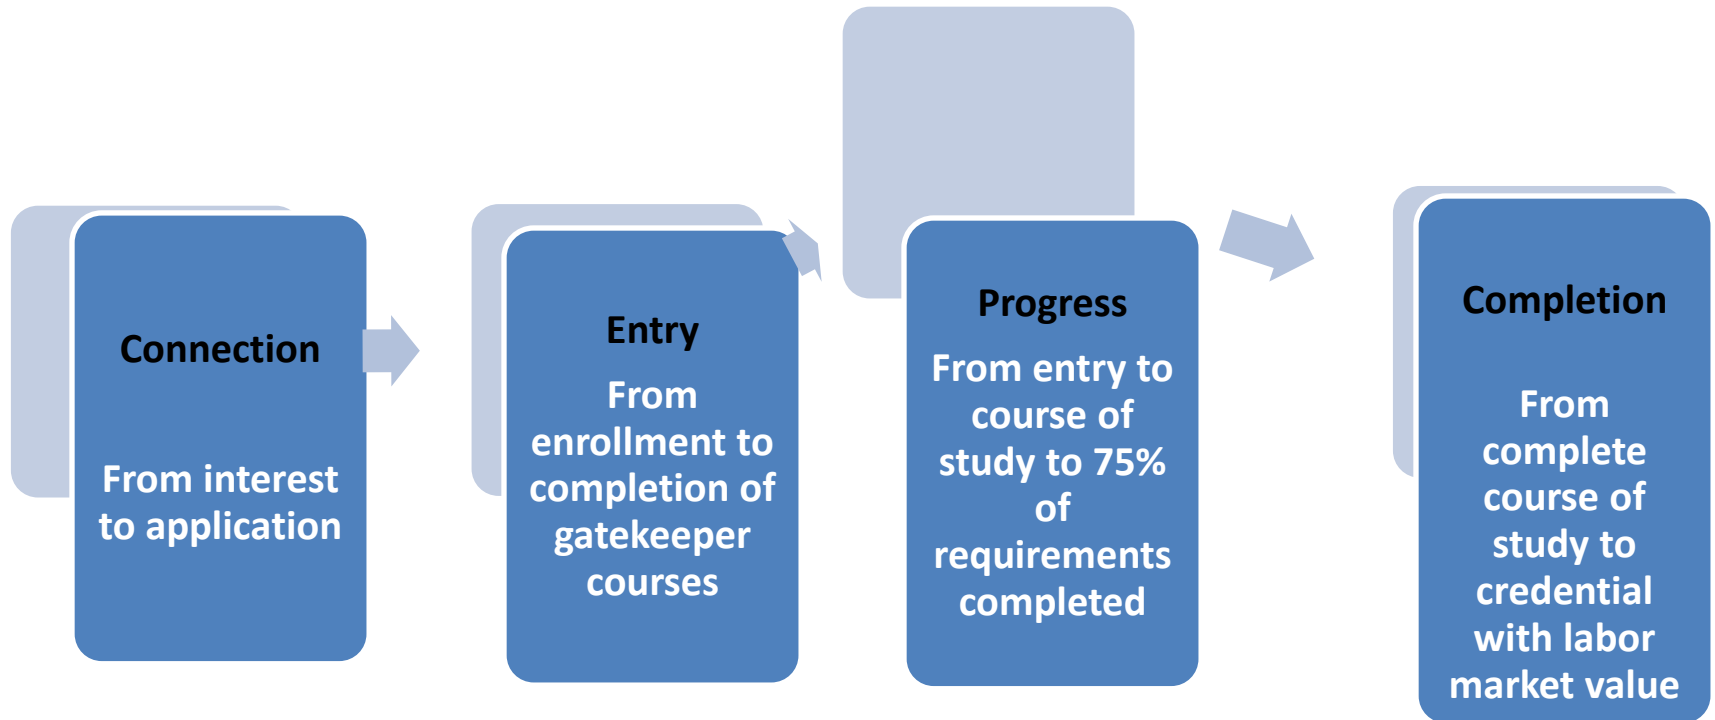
Connection

From interest to application

Entry

From enrollment to completion of gatekeeper courses

Progress

From entry to course of study to 75% of requirements completed

Completion

From complete course of study to credential with labor market value